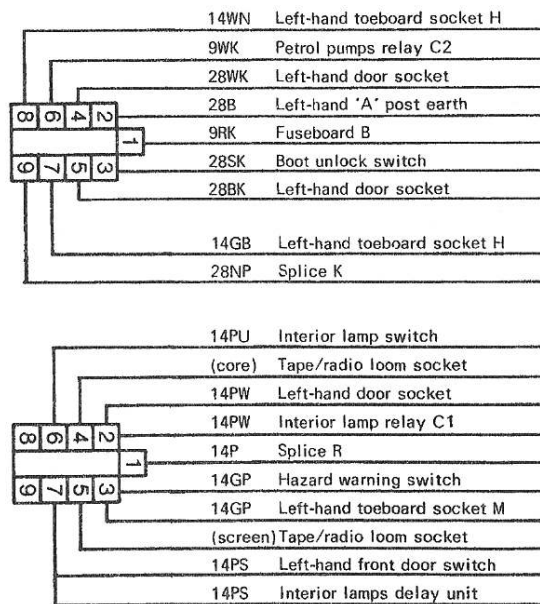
| | |
|---|---|
| 14WN | Left-hand toeboard socket H |
| 9WK | Petrol pumps relay C2 |
| 28WK | Left-hand door socket |
| 28B | Left-hand 'A' post earth |
| 9RK | Fuseboard B |
| 28SK | Boot unlock switch |
| 28BK | Left-hand door socket |
| 14GB | Left-hand toeboard socket H |
| 28NP | Splice K |

8 6 4 2
1
9 7 5 3

| | |
|---|---|
| 14PU | Interior lamp switch |
| (core) | Tape/radio loom socket |
| 14PW | Left-hand door socket |
| 14PW | Interior lamp relay C1 |
| 14P | Splice R |
| 14GP | Hazard warning switch |
| 14GP | Left-hand toeboard socket M |
| (screen) | Tape/radio loom socket |
| 14PS | Left-hand front door switch |
| 14PS | Interior lamps delay unit |

8 6 4 2
1
9 7 5 3